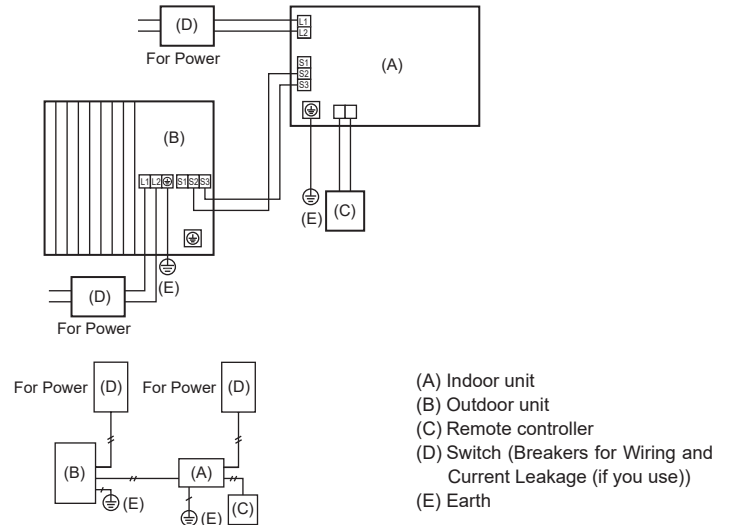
(D)
For Power
L1
L2
S1
S2
S3
(A)
(B)
L1 L2 S1 S2 S3
(E)
(C)
(D)
(E)
For Power

For Power (D) For Power (D)
(B)
(A)
(E)
(E) (C)

(A) Indoor unit
(B) Outdoor unit
(C) Remote controller
(D) Switch (Breakers for Wiring and Current Leakage (if you use))
(E) Earth